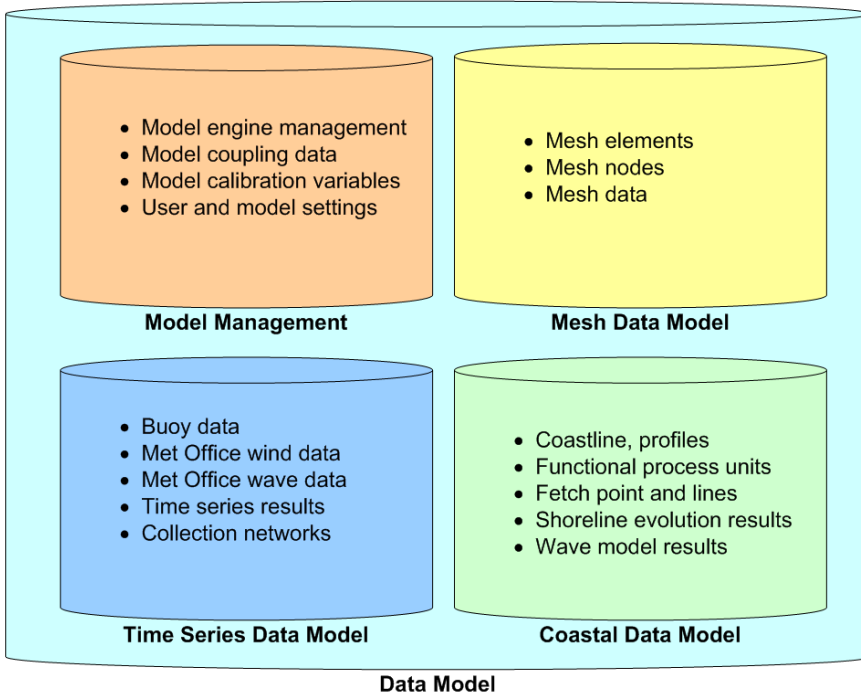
- Model engine management
- Model coupling data
- Model calibration variables
- User and model settings

Model Management

- Mesh elements
- Mesh nodes
- Mesh data

Mesh Data Model

- Buoy data
- Met Office wind data
- Met Office wave data
- Time series results
- Collection networks

Time Series Data Model

- Coastline, profiles
- Functional process units
- Fetch point and lines
- Shoreline evolution results
- Wave model results

Coastal Data Model

Data Model